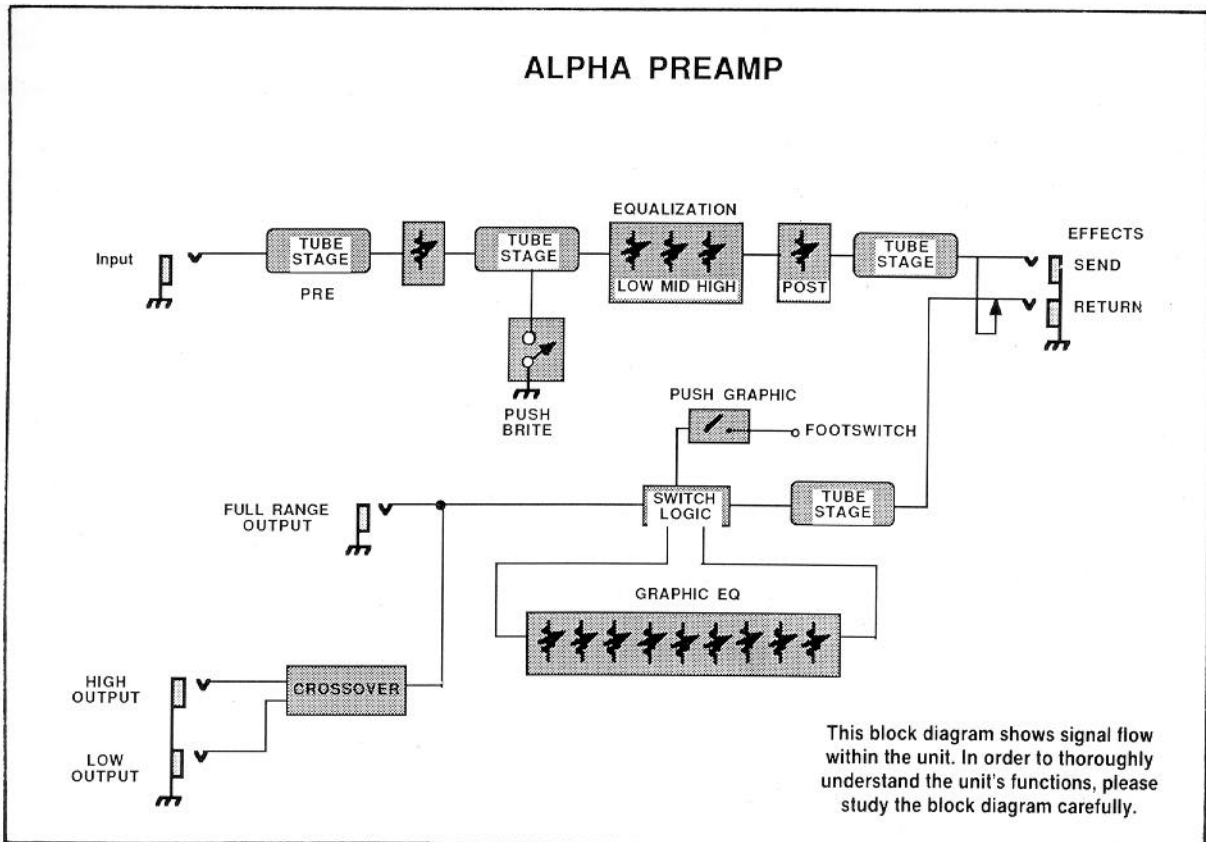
ALPHA PREAMP

Input

TUBE STAGE

PRE

TUBE STAGE

EQUALIZATION

LOW MID HIGH

POST

TUBE STAGE

EFFECTS

SEND

RETURN

PUSH BRITE

PUSH GRAPHIC

FOOTSWITCH

FULL RANGE OUTPUT

SWITCH LOGIC

TUBE STAGE

GRAPHIC EQ

HIGH OUTPUT

CROSSOVER

LOW OUTPUT

This block diagram shows signal flow within the unit. In order to thoroughly understand the unit's functions, please study the block diagram carefully.